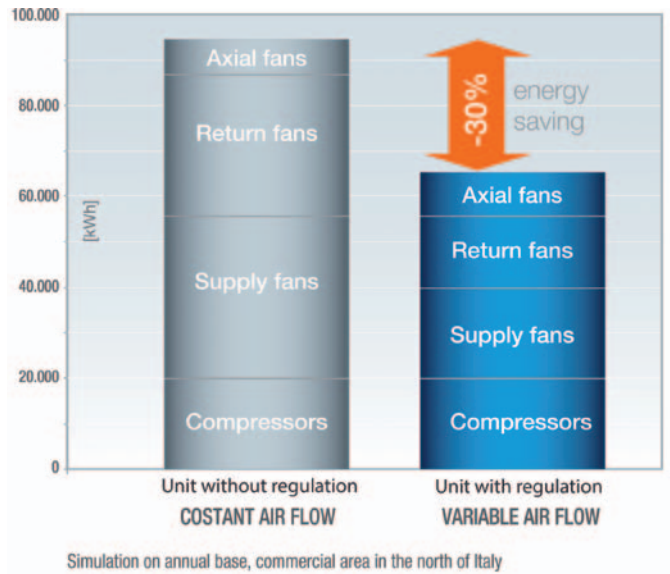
100.000
80.000
60.000
40.000
20.000
0

[kWh]

Axial fans
Return fans
Supply fans
Compressors

-30%
energy saving

Axial fans
Return fans
Supply fans
Compressors

Unit without regulation
COSTANT AIR FLOW

Unit with regulation
VARIABLE AIR FLOW

Simulation on annual base, commercial area in the north of Italy